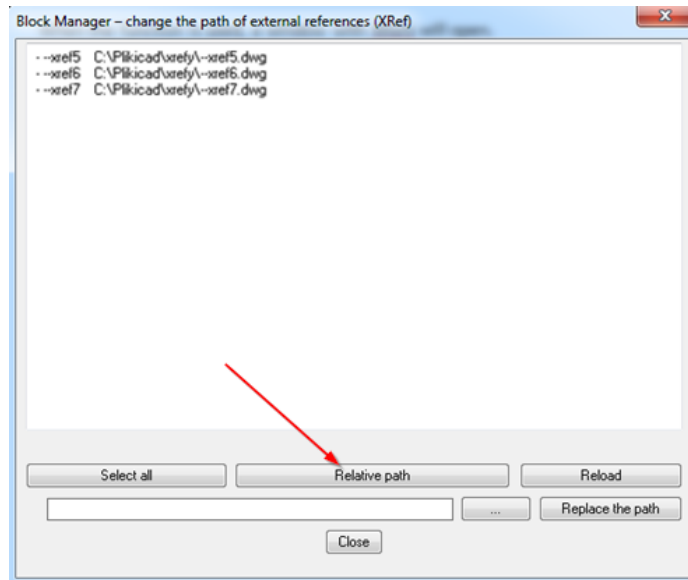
Block Manager – change the path of external references (XRef)

- --xref5 C:\Plikicad\xrefy\--xref5.dwg
- --xref6 C:\Plikicad\xrefy\--xref6.dwg
- --xref7 C:\Plikicad\xrefy\--xref7.dwg

Select all

Relative path

Reload

...

Replace the path

Close